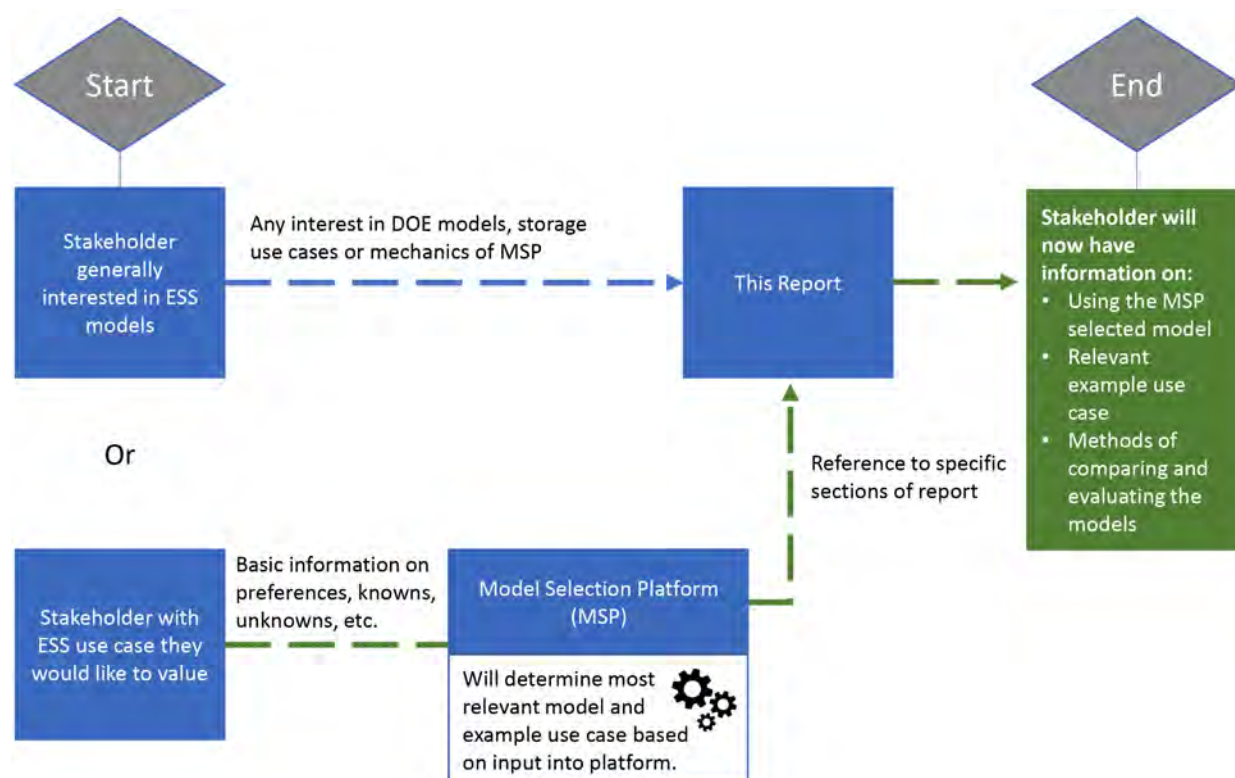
Start

End

Stakeholder generally interested in ESS models

Any interest in DOE models, storage use cases or mechanics of MSP

This Report

Stakeholder will now have information on:
• Using the MSP selected model
• Relevant example use case
• Methods of comparing and evaluating the models

Or

Reference to specific sections of report

Stakeholder with ESS use case they would like to value

Basic information on preferences, knowns, unknowns, etc.

Model Selection Platform (MSP)

Will determine most relevant model and example use case based on input into platform.